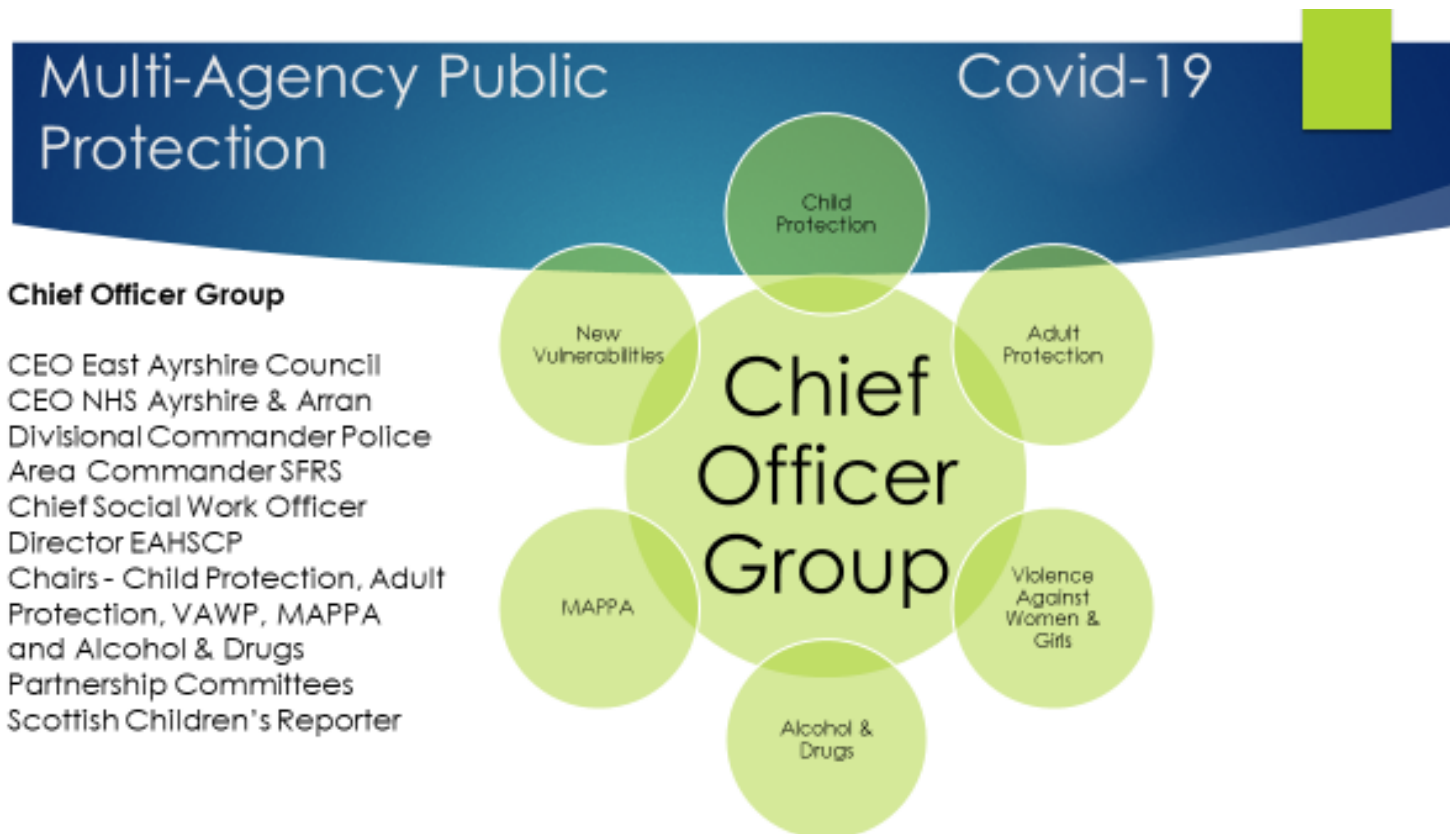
Multi-Agency Public Protection

Covid-19

Chief Officer Group

CEO East Ayrshire Council
CEO NHS Ayrshire & Arran
Divisional Commander Police
Area Commander SFRS
Chief Social Work Officer
Director EAHSCP
Chairs - Child Protection, Adult Protection, VAWP, MAPPA and Alcohol & Drugs Partnership Committees
Scottish Children's Reporter

Child Protection

Adult Protection

Violence Against Women & Girls

Alcohol & Drugs

MAPPA

New Vulnerabilities

Chief Officer Group